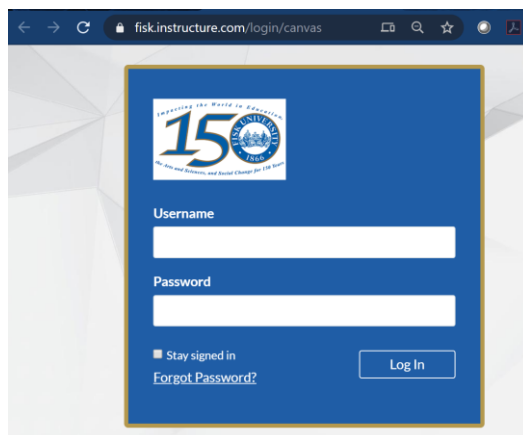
fisk.instructure.com/login/canvas

Impacting the World in Education,
150
FISK UNIVERSITY
1866
the Arts and Sciences, and Social Change for 150 Years

Username

Password

Stay signed in

Forgot Password?

Log In